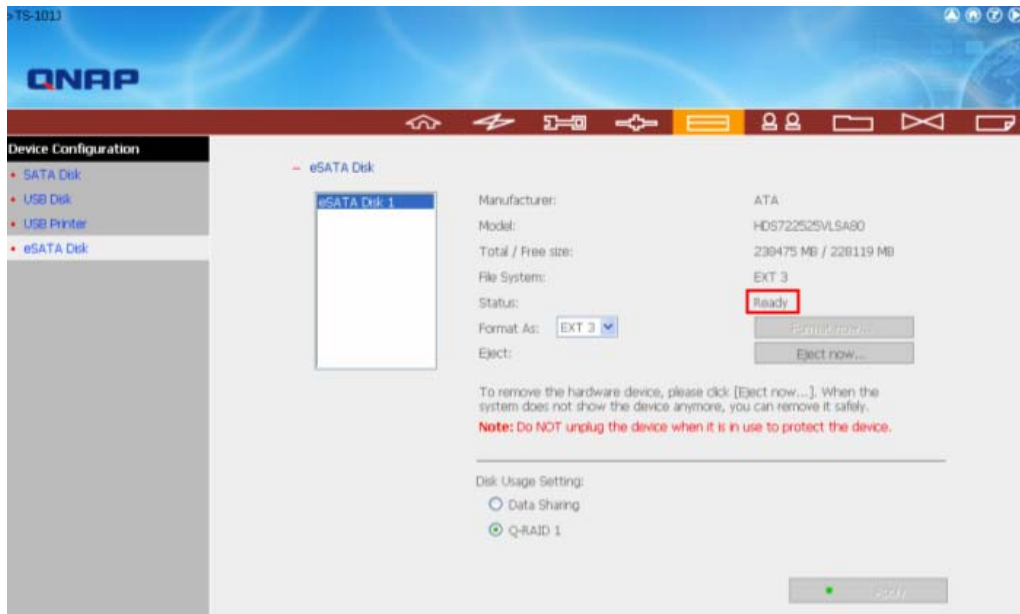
>TS-101J

QNAP

Device Configuration
• SATA Disk
• USB Disk
• USB Printer
• eSATA Disk

– eSATA Disk

eSATA Disk 1

| | |
|---|---|
| Manufacturer: | ATA |
| Model: | HDS722525VLSA80 |
| Total / Free size: | 238475 MB / 228119 MB |
| File System: | EXT 3 |
| Status: | Ready |
| Format As: EXT 3 | Format now... |
| Eject: | Eject now... |

To remove the hardware device, please click [Eject now...]. When the system does not show the device anymore, you can remove it safely.

Note: Do NOT unplug the device when it is in use to protect the device.

Disk Usage Setting:
Data Sharing
Q-RAID 1

Apply